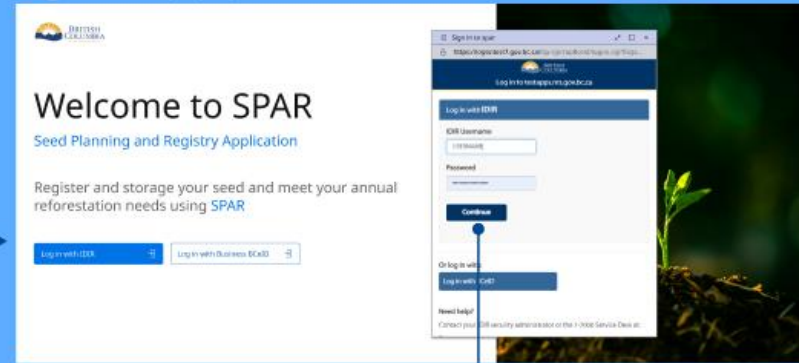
BRITISH COLUMBIA

Welcome to SPAR

Seed Planning and Registry Application

Register and storage your seed and meet your annual reforestation needs using SPAR

Log in with IDIR

Log in with Business BCeID

Sign in to spar

https://logontest7.gov.bc.ca/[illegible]

Log in to testapps.nrs.gov.bc.ca

Log in with IDIR

IDIR Username

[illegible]

Password

••••••••••

Continue

Or log in with

Log in with BCeID

Need help?

Contact your IDIR security administrator or the 7-7000 Service Desk at